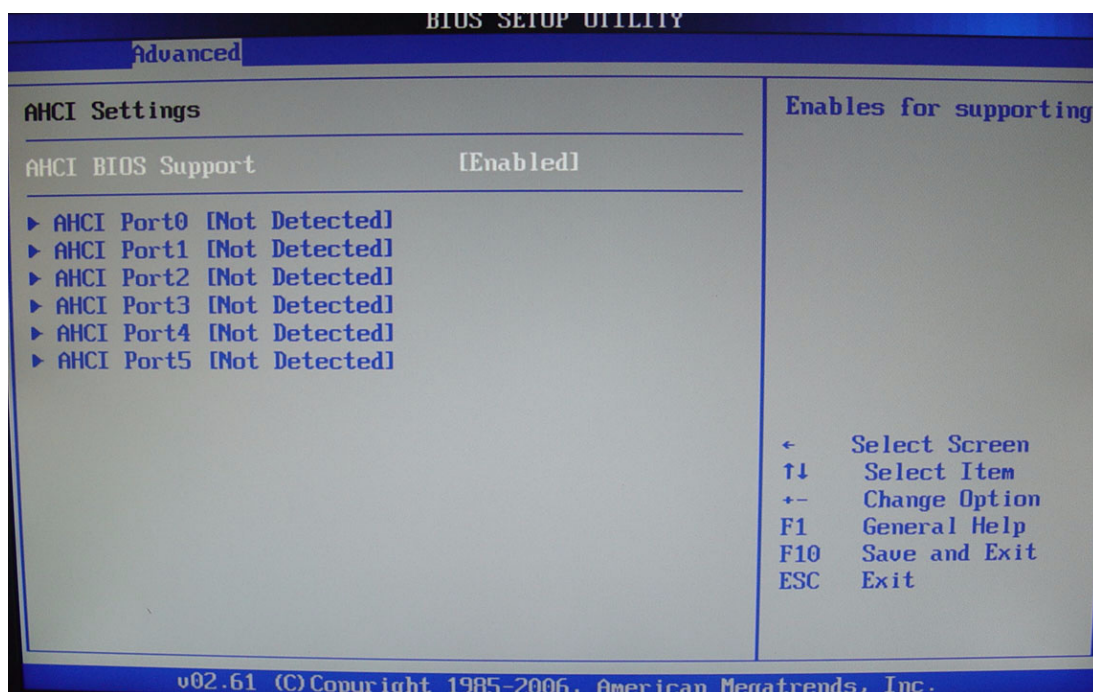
BIOS SETUP UTILITY

Advanced

AHCI Settings

AHCI BIOS Support [Enabled]

▸ AHCI Port0 [Not Detected]
▸ AHCI Port1 [Not Detected]
▸ AHCI Port2 [Not Detected]
▸ AHCI Port3 [Not Detected]
▸ AHCI Port4 [Not Detected]
▸ AHCI Port5 [Not Detected]

Enables for supporting

← Select Screen
↑↓ Select Item
+- Change Option
F1 General Help
F10 Save and Exit
ESC Exit

v02.61 (C)Copyright 1985-2006, American Megatrends, Inc.